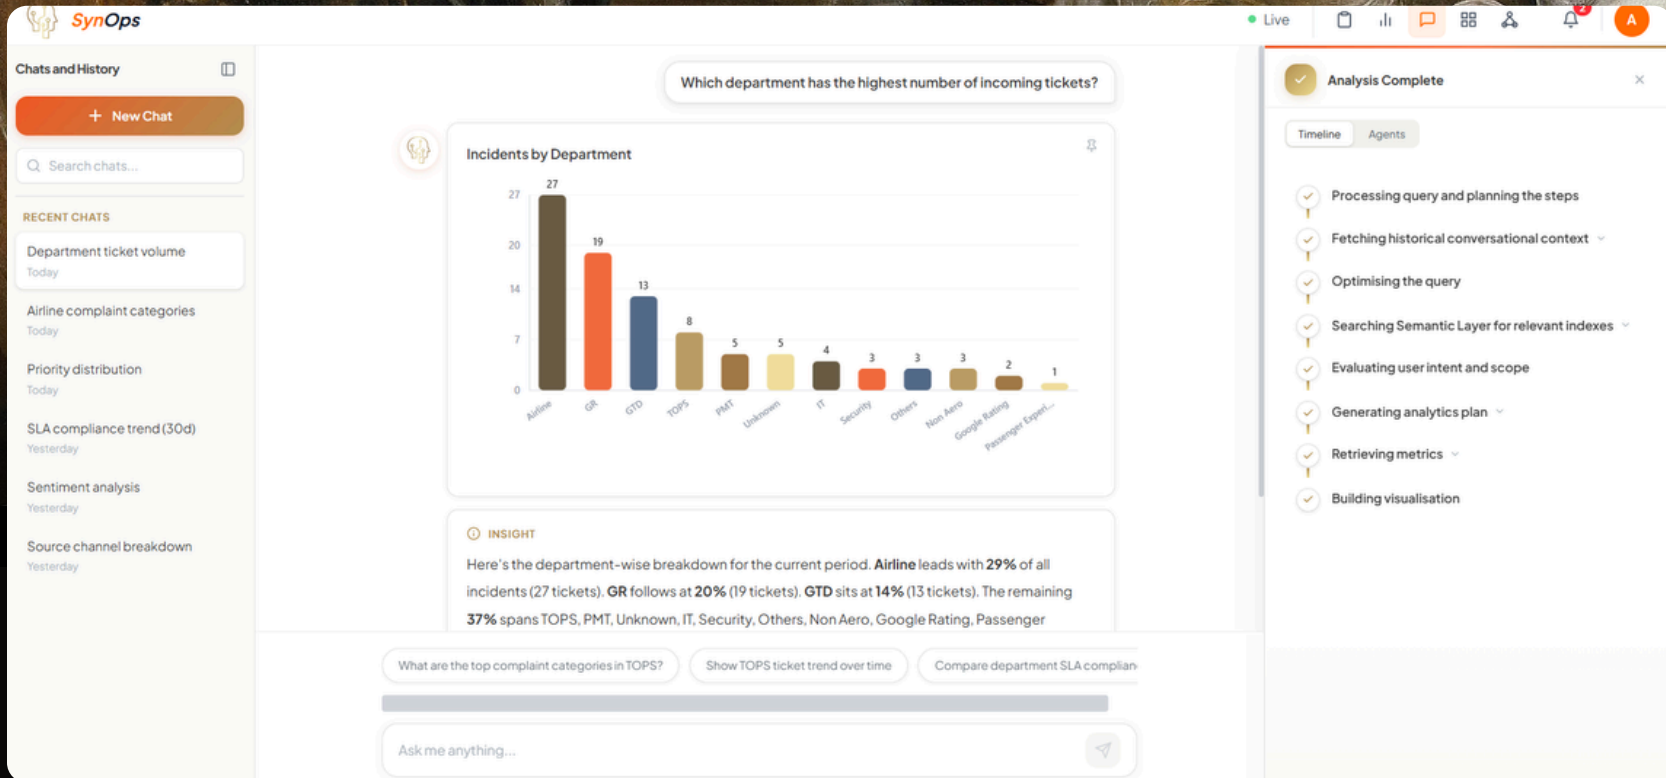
SynOps

Live

A

Chats and History

+ New Chat

Search chats...

RECENT CHATS

Department ticket volume
Today

Airline complaint categories
Today

Priority distribution
Today

SLA compliance trend (30d)
Yesterday

Sentiment analysis
Yesterday

Source channel breakdown
Yesterday

Which department has the highest number of incoming tickets?

Incidents by Department

| Department | Incidents |
|---|---|
| Airline | 27 |
| GR | 19 |
| GTD | 13 |
| TOPS | 8 |
| PMT | 5 |
| Unknown | 5 |
| IT | 4 |
| Security | 3 |
| Others | 3 |
| Non Aero | 3 |
| Google Rating | 2 |
| Passenger Experi... | 1 |

27
20
14
7
0

INSIGHT

Here's the department-wise breakdown for the current period. **Airline** leads with **29%** of all incidents (27 tickets). **GR** follows at **20%** (19 tickets). **GTD** sits at **14%** (13 tickets). The remaining **37%** spans TOPS, PMT, Unknown, IT, Security, Others, Non Aero, Google Rating, Passenger

What are the top complaint categories in TOPS?

Show TOPS ticket trend over time

Compare department SLA complian

Ask me anything...

Analysis Complete

Timeline

Agents

Processing query and planning the steps

Fetching historical conversational context

Optimising the query

Searching Semantic Layer for relevant indexes

Evaluating user intent and scope

Generating analytics plan

Retrieving metrics

Building visualisation